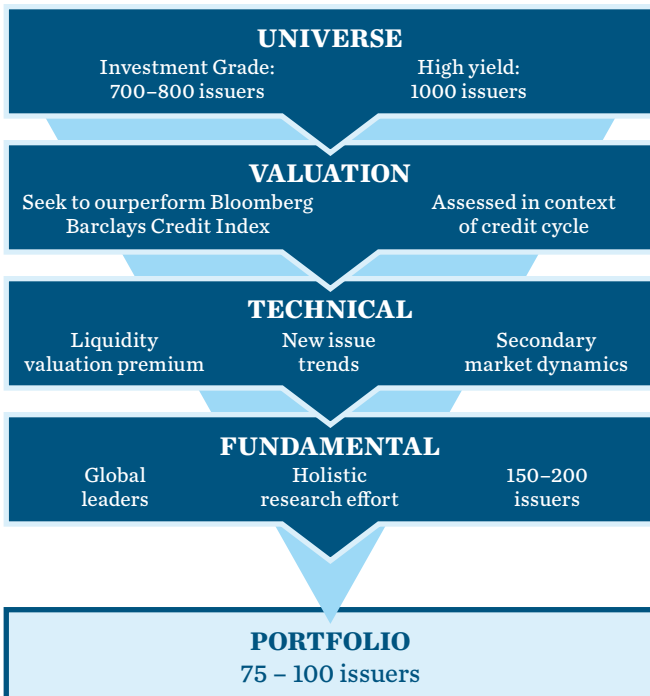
UNIVERSE

Investment Grade: 700–800 issuers

High yield: 1000 issuers

VALUATION

Seek to ourperform Bloomberg Barclays Credit Index

Assessed in context of credit cycle

TECHNICAL

Liquidity valuation premium

New issue trends

Secondary market dynamics

FUNDAMENTAL

Global leaders

Holistic research effort

150–200 issuers

PORTFOLIO

75 – 100 issuers